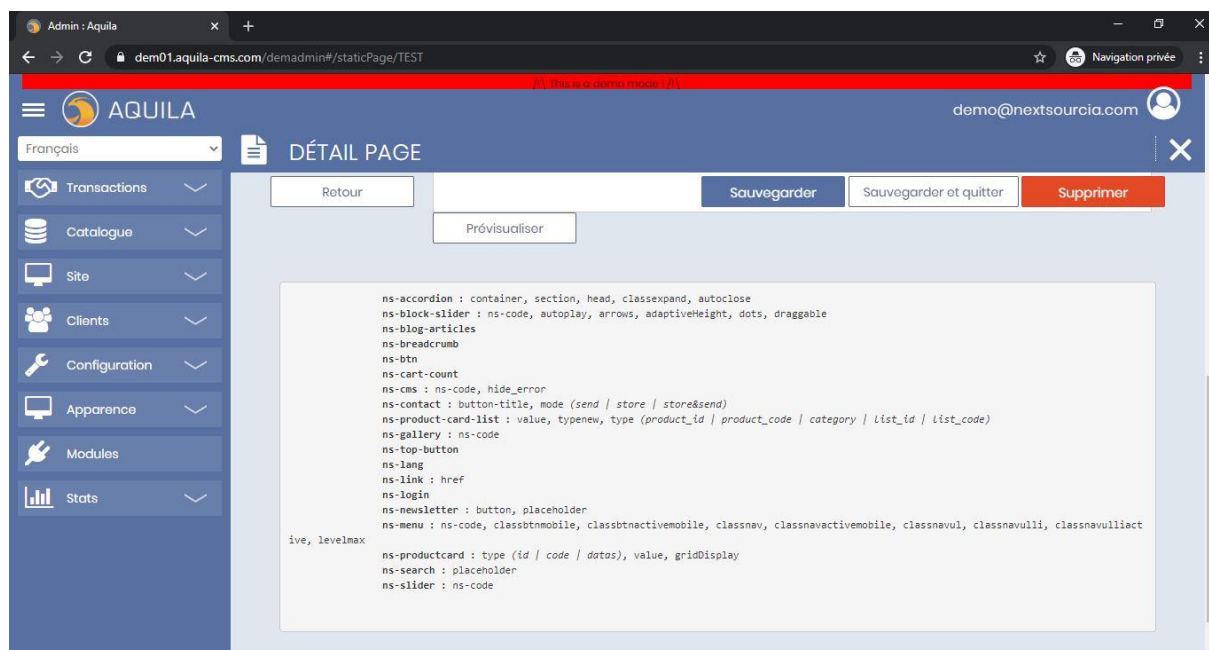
Admin : Aquila

dem01.aquila-cms.com/demadmin#/staticPage/TEST

Navigation privée

/!\ This is a demo mode ! /!\

AQUILA

demo@nextsourcia.com

Français

DÉTAIL PAGE

Transactions

Catalogue

Site

Clients

Configuration

Apparence

Modules

Stats

Retour

Sauvegarder

Sauvegarder et quitter

Supprimer

Prévisualiser

ns-accordion : container, section, head, classexpand, autoclose
ns-block-slider : ns-code, autoplay, arrows, adaptiveHeight, dots, draggable
ns-blog-articles
ns-breadcrumb
ns-btn
ns-cart-count
ns-cms : ns-code, hide_error
ns-contact : button-title, mode (send | store | store&send)
ns-product-card-list : value, typenew, type (product_id | product_code | category | list_id | list_code)
ns-gallery : ns-code
ns-top-button
ns-lang
ns-link : href
ns-login
ns-newsletter : button, placeholder
ns-menu : ns-code, classbtnmobile, classbtnactivemobile, classnav, classnavactivemobile, classnavul, classnavulli, classnavulliactive, levelmax
ns-productcard : type (id | code | datas), value, gridDisplay
ns-search : placeholder
ns-slider : ns-code